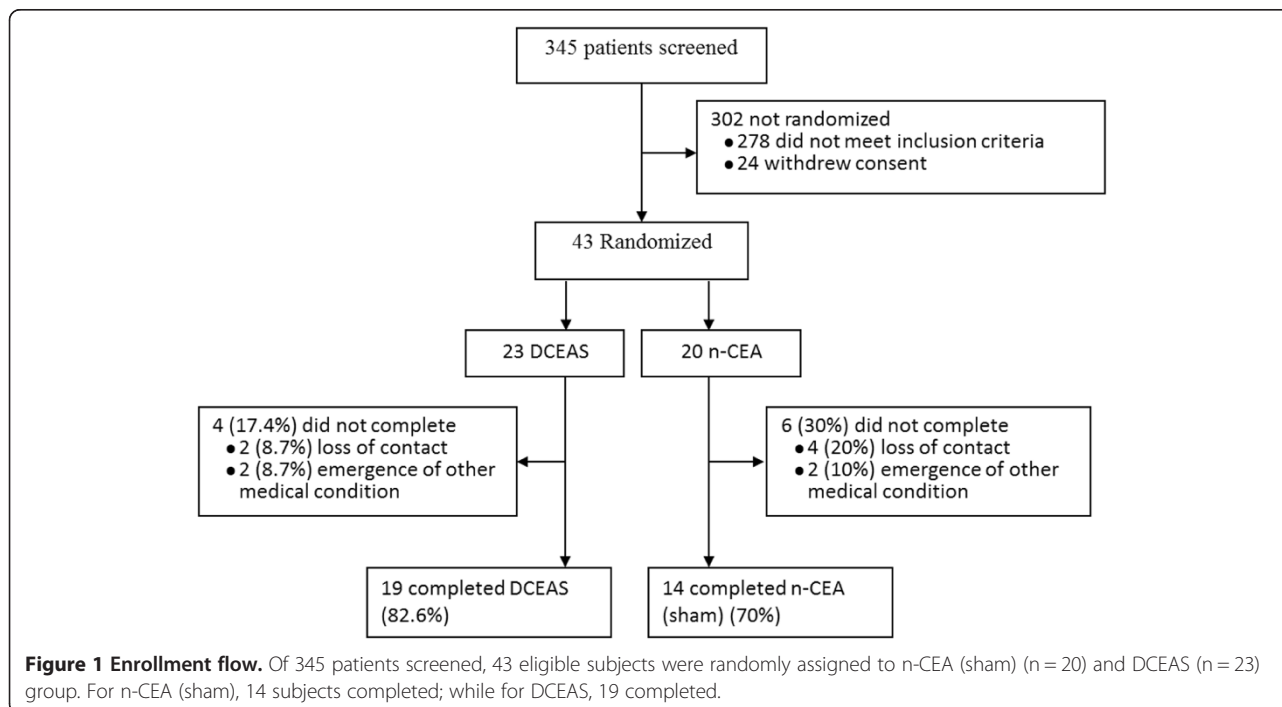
345 patients screened

302 not randomized
• 278 did not meet inclusion criteria
• 24 withdrew consent

43 Randomized

23 DCEAS

20 n-CEA

4 (17.4%) did not complete
• 2 (8.7%) loss of contact
• 2 (8.7%) emergence of other medical condition

6 (30%) did not complete
• 4 (20%) loss of contact
• 2 (10%) emergence of other medical condition

19 completed DCEAS (82.6%)

14 completed n-CEA (sham) (70%)

**Figure 1 Enrollment flow.** Of 345 patients screened, 43 eligible subjects were randomly assigned to n-CEA (sham) (n = 20) and DCEAS (n = 23) group. For n-CEA (sham), 14 subjects completed; while for DCEAS, 19 completed.